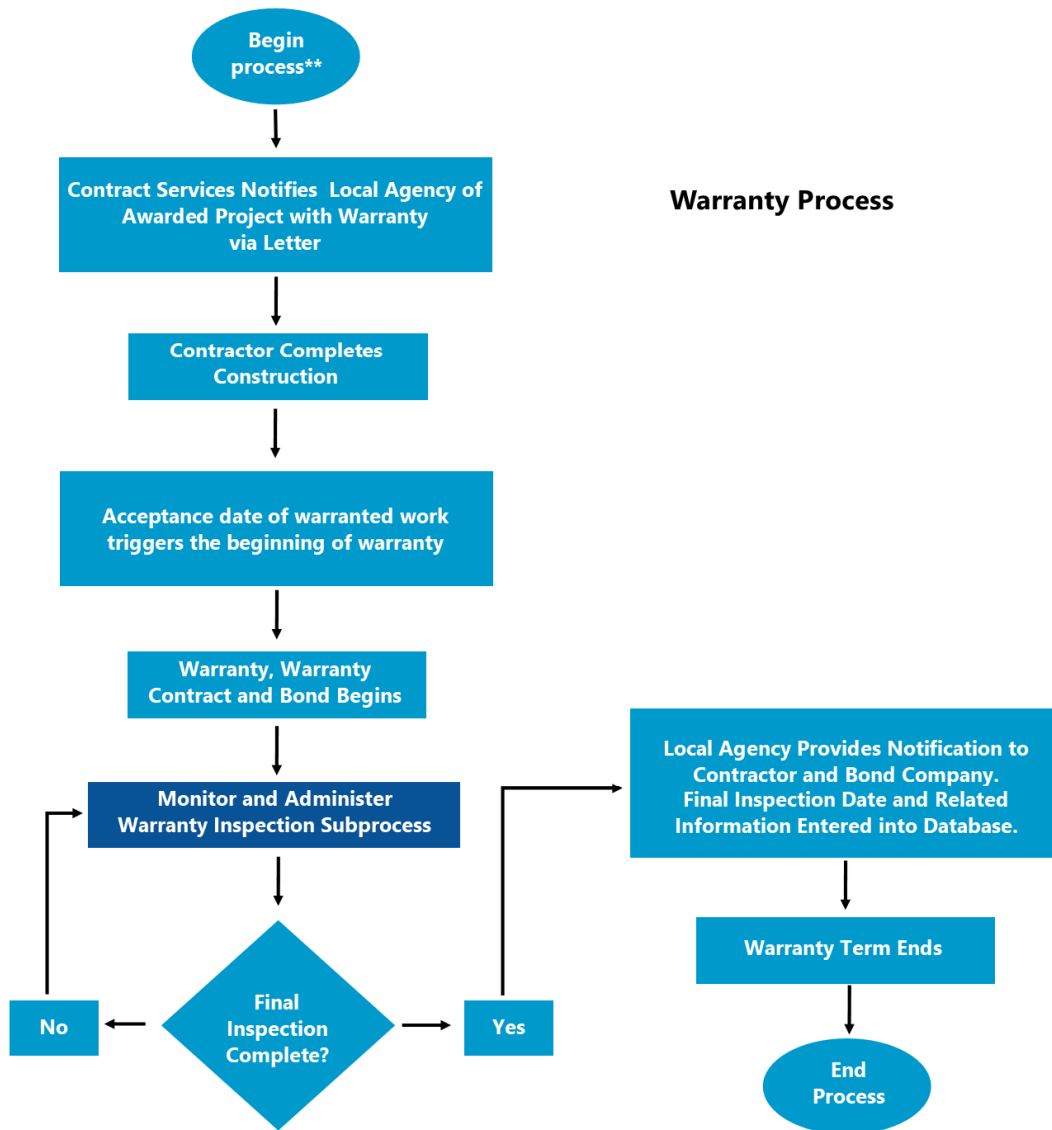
Begin process**

Warranty Process

Contract Services Notifies Local Agency of Awarded Project with Warranty via Letter

Contractor Completes Construction

Acceptance date of warranted work triggers the beginning of warranty

Warranty, Warranty Contract and Bond Begins

Monitor and Administer Warranty Inspection Subprocess

Final Inspection Complete?

No

Yes

Local Agency Provides Notification to Contractor and Bond Company. Final Inspection Date and Related Information Entered into Database.

Warranty Term Ends

End Process